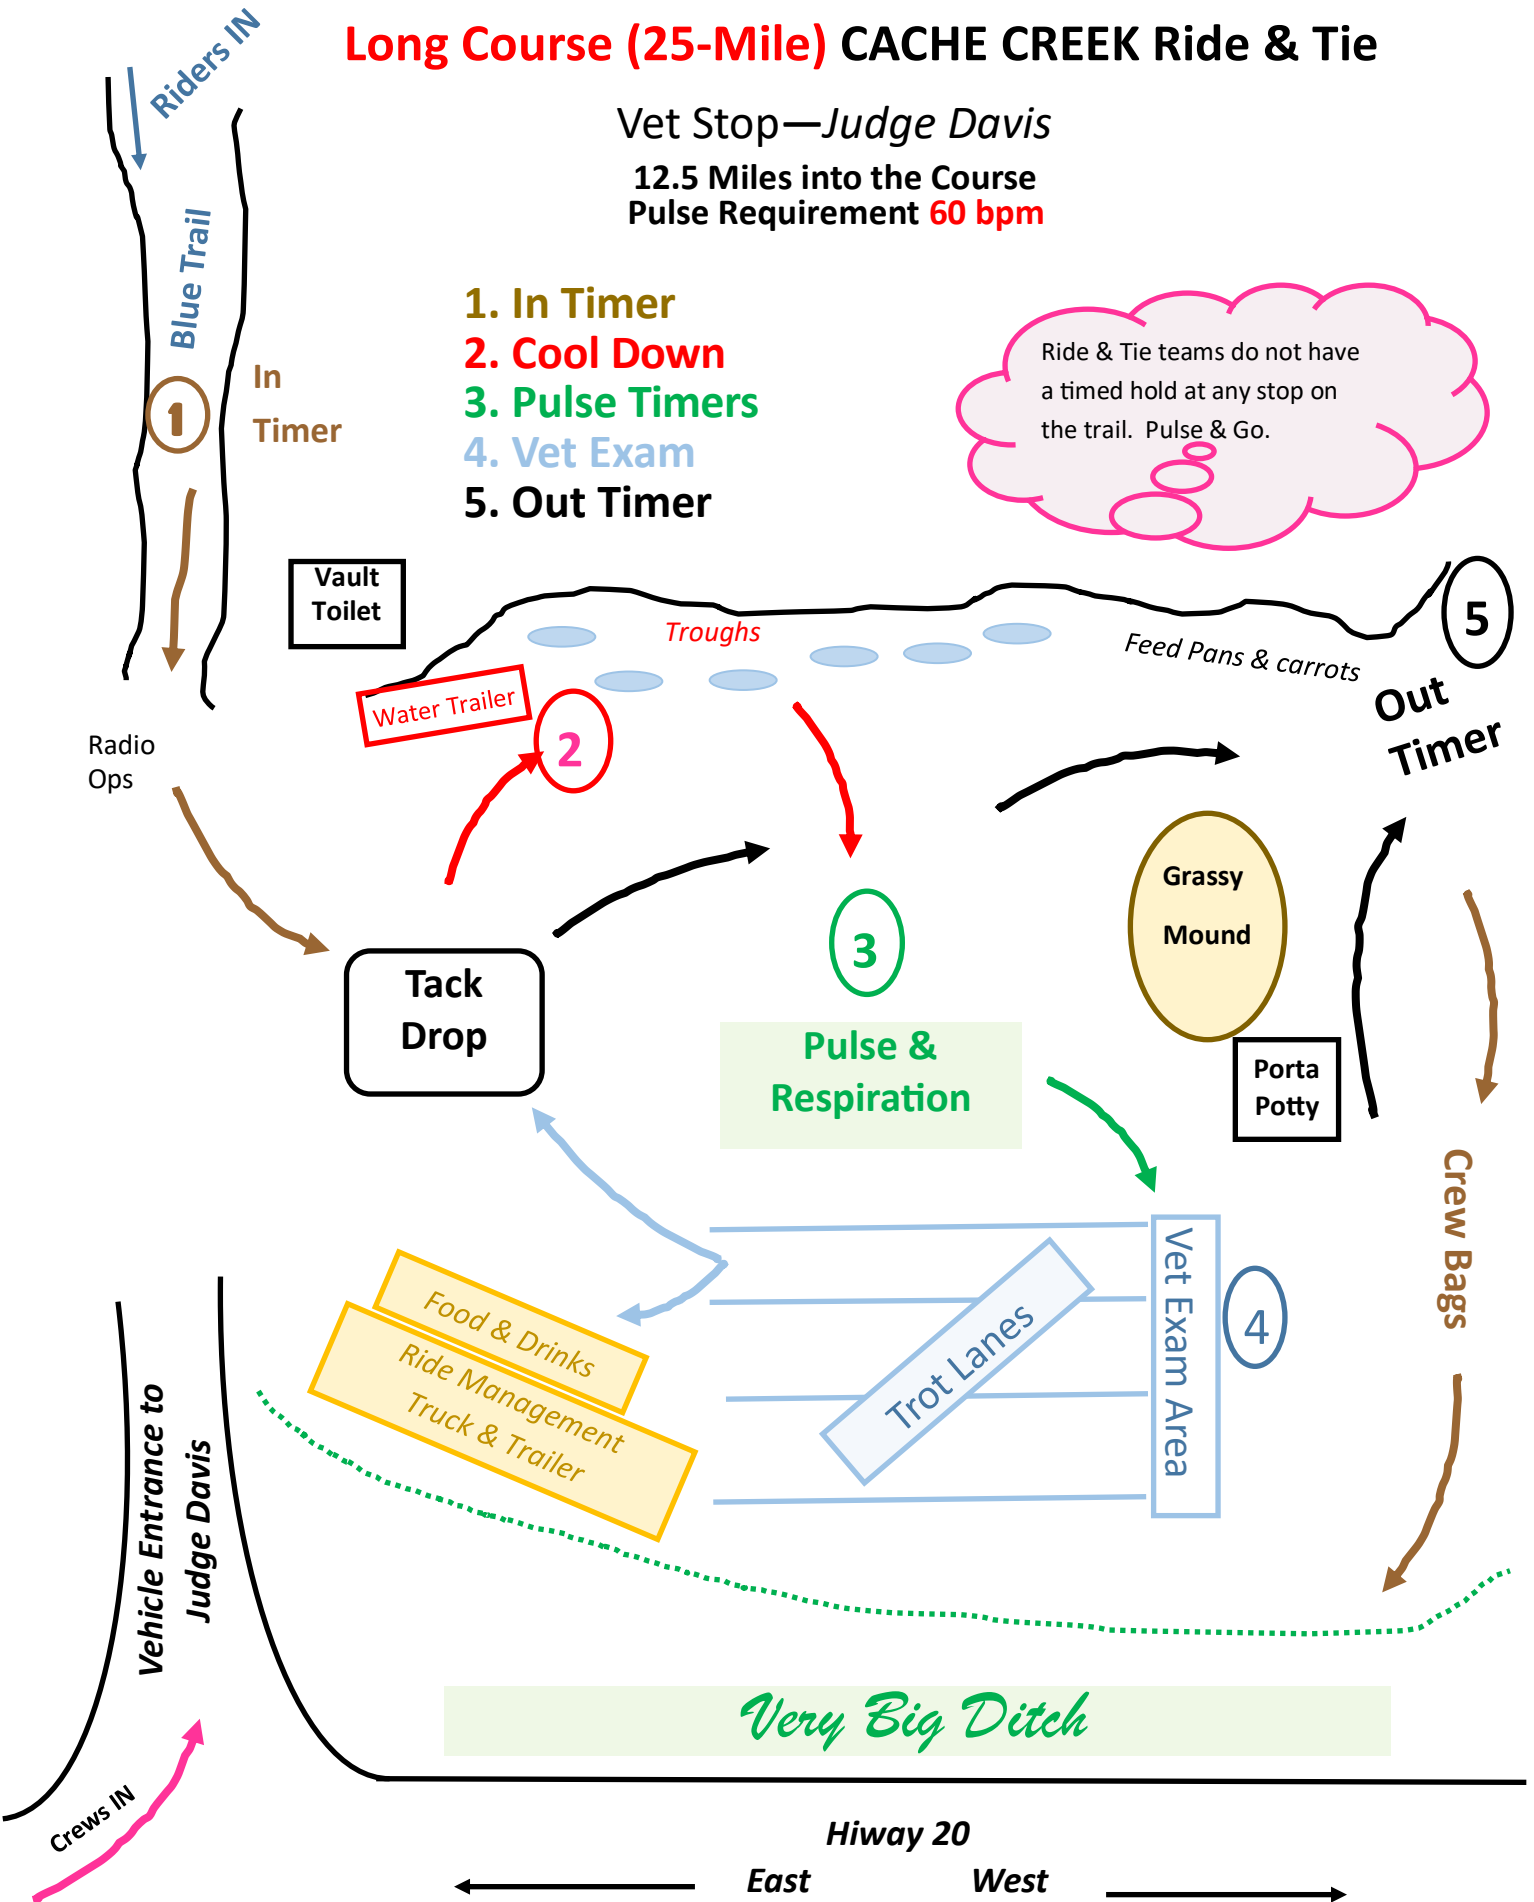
Riders IN

Long Course (25-Mile) CACHE CREEK Ride & Tie

Vet Stop—Judge Davis

12.5 Miles into the Course
Pulse Requirement 60 bpm

Blue Trail

In Timer

1

1. In Timer
2. Cool Down
3. Pulse Timers
4. Vet Exam
5. Out Timer

Ride & Tie teams do not have a timed hold at any stop on the trail. Pulse & Go.

Vault Toilet

Troughs

Feed Pans & carrots

5

Out Timer

Water Trailer

2

Radio Ops

Tack Drop

3

Grassy Mound

Pulse & Respiration

Porta Potty

Crew Bags

Vet Exam Area

4

Trot Lanes

Food & Drinks

Ride Management Truck & Trailer

Vehicle Entrance to Judge Davis

Very Big Ditch

Crews IN

Hiway 20

East West